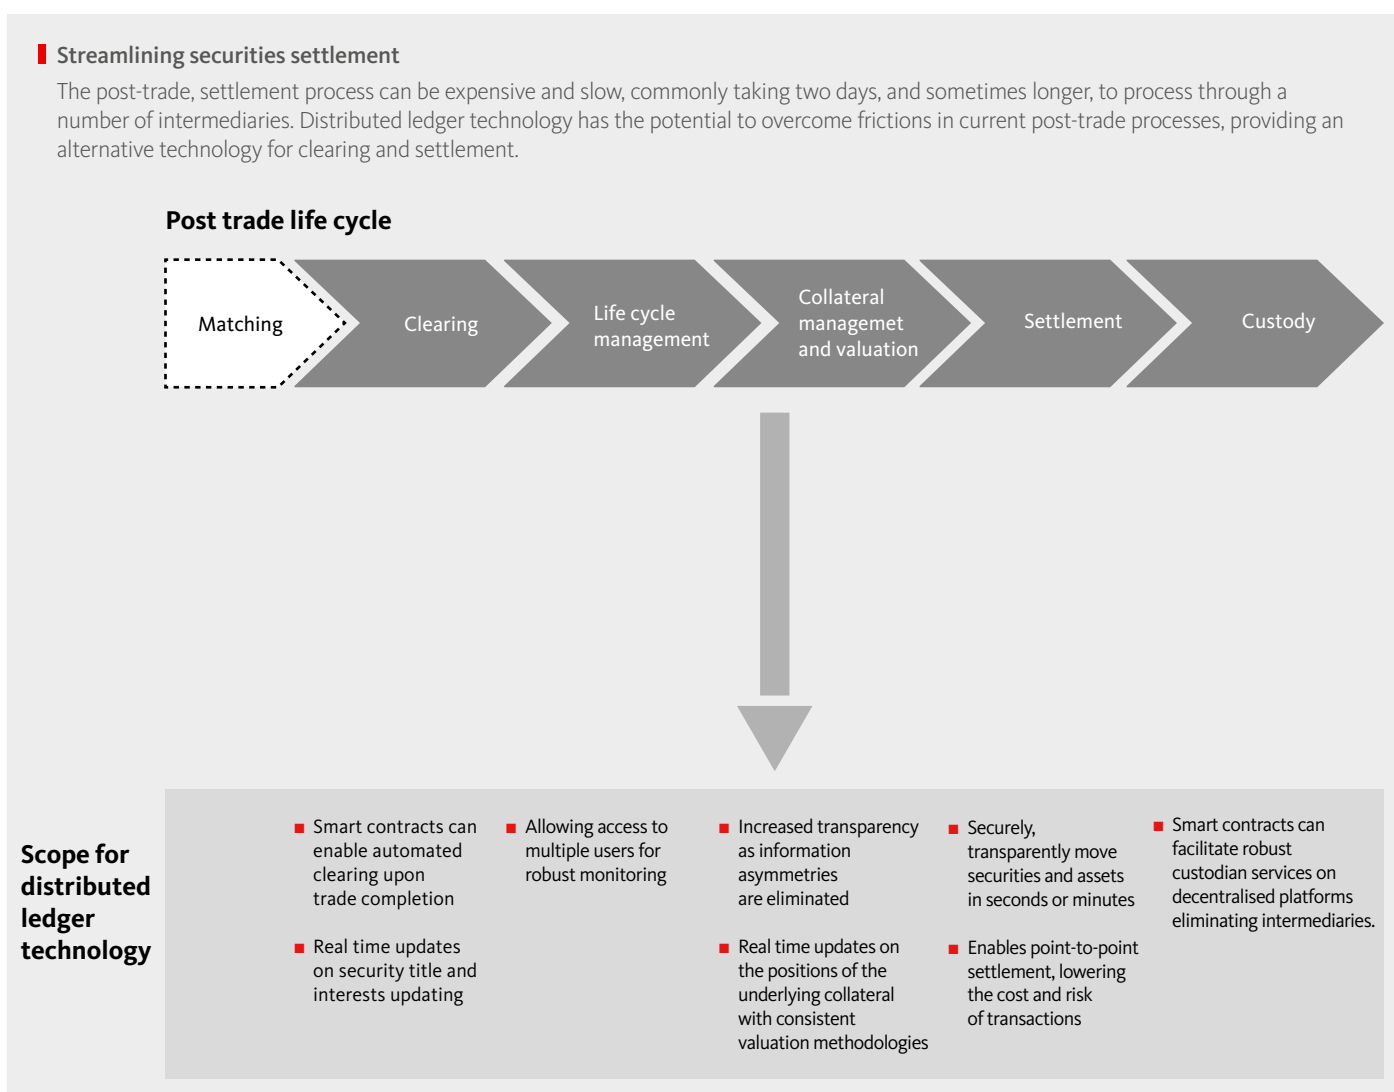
Streamlining securities settlement

The post-trade, settlement process can be expensive and slow, commonly taking two days, and sometimes longer, to process through a number of intermediaries. Distributed ledger technology has the potential to overcome frictions in current post-trade processes, providing an alternative technology for clearing and settlement.

Post trade life cycle

Matching

Clearing

Life cycle management

Collateral managemet and valuation

Settlement

Custody

Scope for distributed ledger technology

Smart contracts can enable automated clearing upon trade completion

Real time updates on security title and interests updating

Allowing access to multiple users for robust monitoring

Increased transparency as information asymmetries are eliminated

Real time updates on the positions of the underlying collateral with consistent valuation methodologies

Securely, transparently move securities and assets in seconds or minutes

Enables point-to-point settlement, lowering the cost and risk of transactions

Smart contracts can facilitate robust custodian services on decentralised platforms eliminating intermediaries.